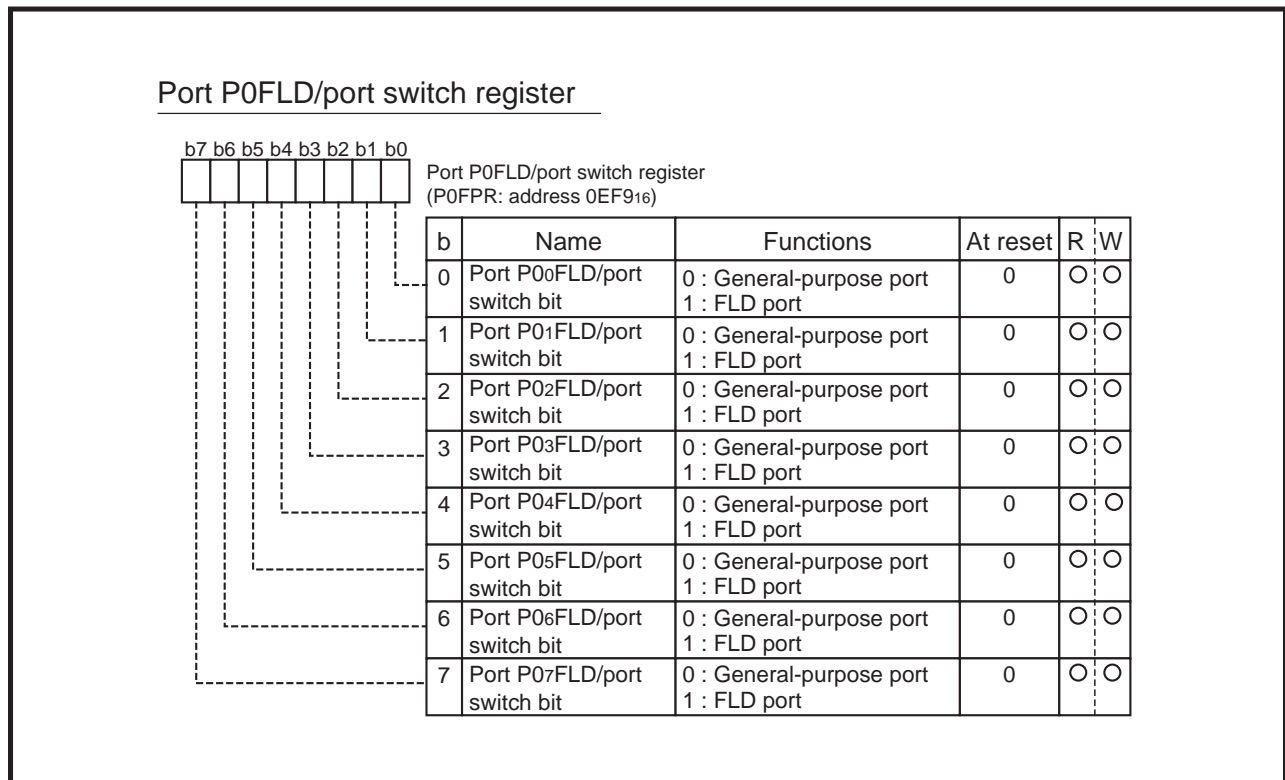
Port P0FLD/port switch register

b7 b6 b5 b4 b3 b2 b1 b0

Port P0FLD/port switch register
(P0FPR: address 0EF9$_{16}$)

| b | Name | Functions | At reset | R | W |
|---|---|---|---|---|---|
| 0 | Port P0$_0$FLD/port switch bit | 0 : General-purpose port<br>1 : FLD port | 0 | O | O |
| 1 | Port P0$_1$FLD/port switch bit | 0 : General-purpose port<br>1 : FLD port | 0 | O | O |
| 2 | Port P0$_2$FLD/port switch bit | 0 : General-purpose port<br>1 : FLD port | 0 | O | O |
| 3 | Port P0$_3$FLD/port switch bit | 0 : General-purpose port<br>1 : FLD port | 0 | O | O |
| 4 | Port P0$_4$FLD/port switch bit | 0 : General-purpose port<br>1 : FLD port | 0 | O | O |
| 5 | Port P0$_5$FLD/port switch bit | 0 : General-purpose port<br>1 : FLD port | 0 | O | O |
| 6 | Port P0$_6$FLD/port switch bit | 0 : General-purpose port<br>1 : FLD port | 0 | O | O |
| 7 | Port P0$_7$FLD/port switch bit | 0 : General-purpose port<br>1 : FLD port | 0 | O | O |